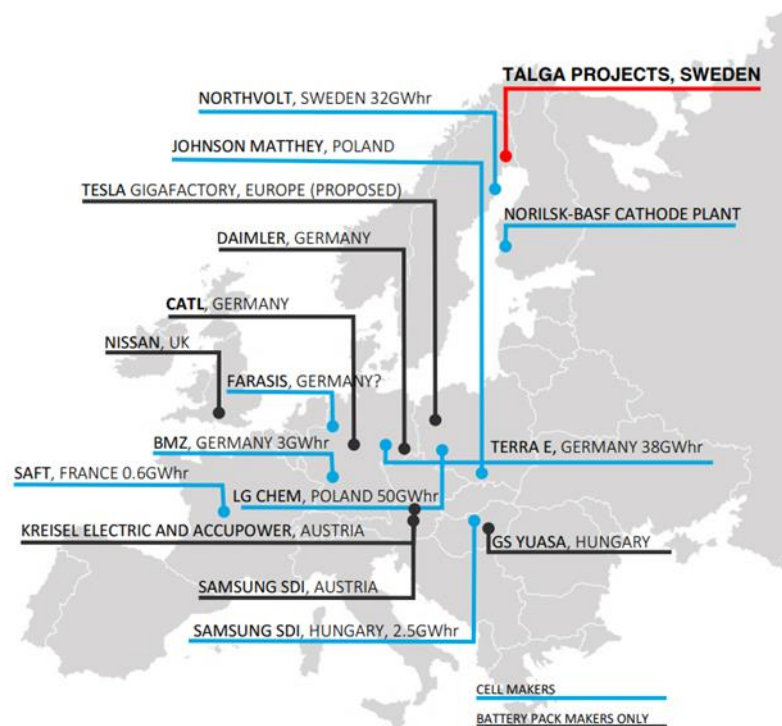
TALGA PROJECTS, SWEDEN

NORTHVOLT, SWEDEN 32GWhr

JOHNSON MATTHEY, POLAND

TESLA GIGAFACTORY, EUROPE (PROPOSED)

NORILSK-BASF CATHODE PLANT

DAIMLER, GERMANY

CATL, GERMANY

NISSAN, UK

FARASIS, GERMANY?

BMZ, GERMANY 3GWhr

TERRA E, GERMANY 38GWhr

SAFT, FRANCE 0.6GWhr

LG CHEM, POLAND 50GWhr

KREISEL ELECTRIC AND ACCUPOWER, AUSTRIA

GS YUASA, HUNGARY

SAMSUNG SDI, AUSTRIA

SAMSUNG SDI, HUNGARY, 2.5GWhr

CELL MAKERS

BATTERY PACK MAKERS ONLY